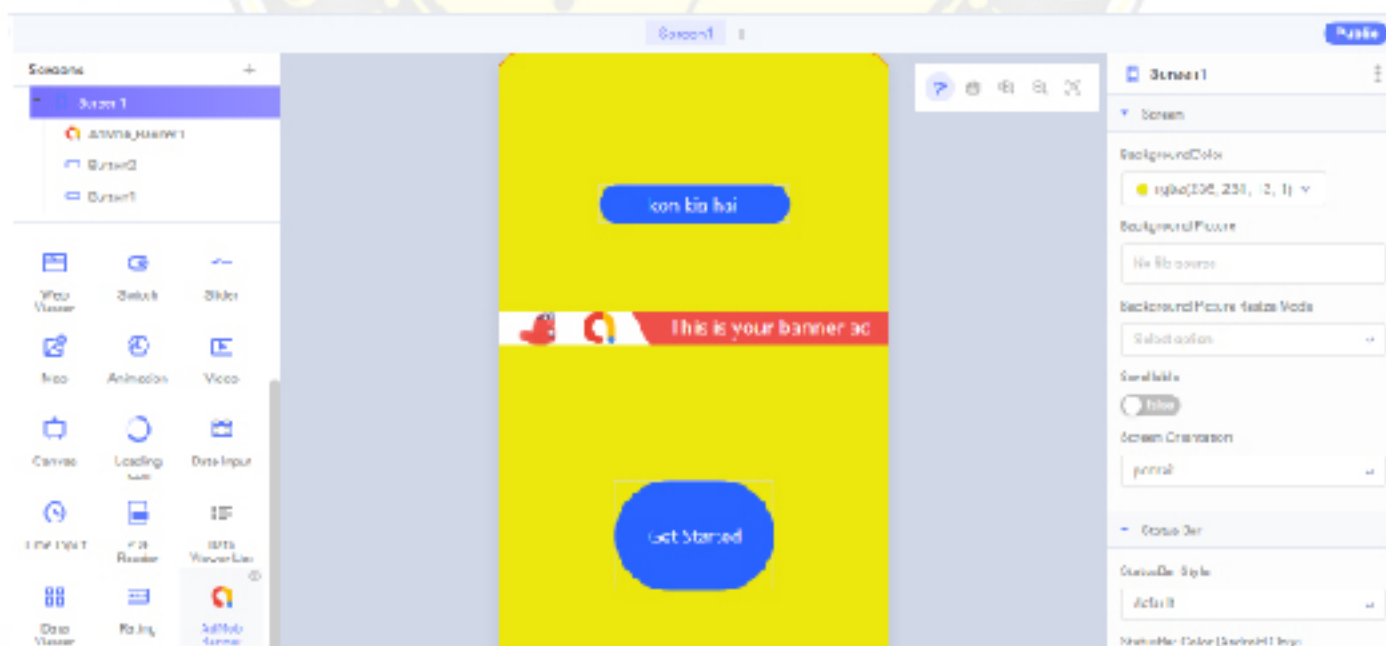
Screen1

Publish

Screens

Screen1

AdMob_Banner1

Button2

Button1

Web Viewer

Switch

Slider

Image

Animation

Video

Canvas

Loading

Data Input

PDF Reader

Data Viewer

Rating

AdMob Banner

kon kia hai

This is your banner ad

Get Started

Screen1

Screen

BackgroundColor

rgba(236, 230, 12, 1)

BackgroundPicture

No file source

BackgroundPicture Resize Mode

Select option

Scrollable

false

Screen Orientation

portrait

Status Bar

StatusBar Style

default